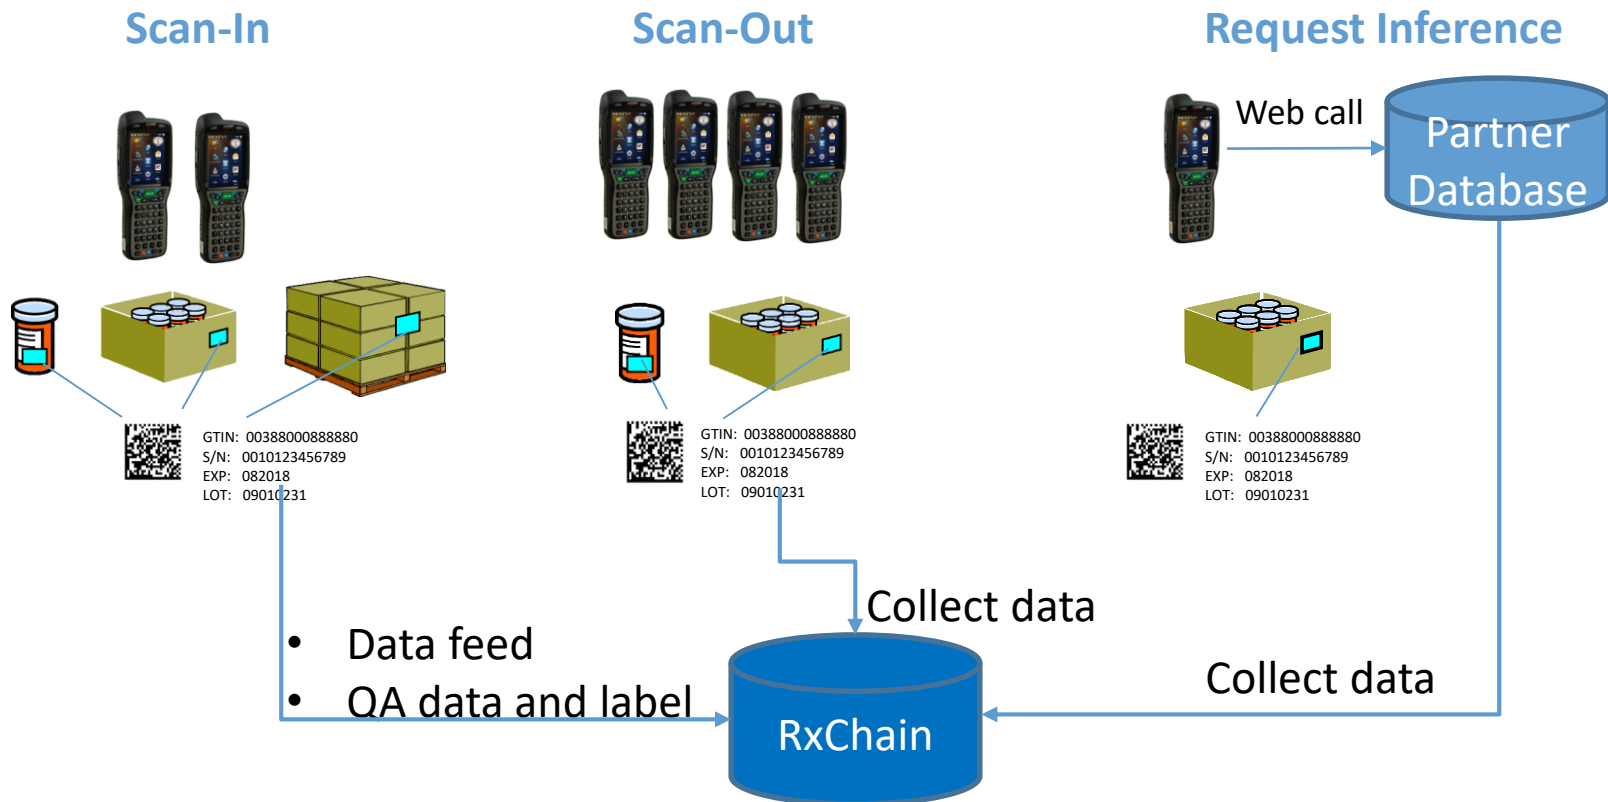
Scan-In

GTIN: 00388000888880
S/N: 0010123456789
EXP: 082018
LOT: 09010231

• Data feed
• QA data and label

Scan-Out

GTIN: 00388000888880
S/N: 0010123456789
EXP: 082018
LOT: 09010231

Collect data

RxChain

Request Inference

Web call

Partner Database

GTIN: 00388000888880
S/N: 0010123456789
EXP: 082018
LOT: 09010231

Collect data